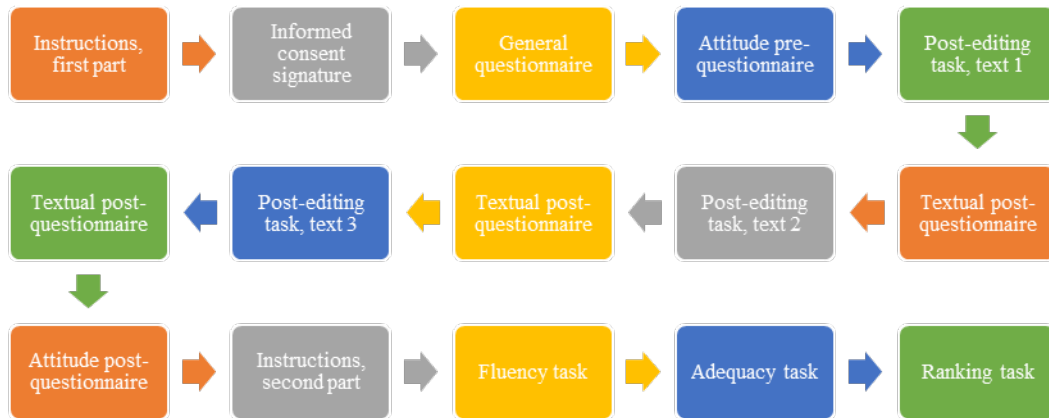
Instructions, first part

Informed consent signature

General questionnaire

Attitude pre-questionnaire

Post-editing task, text 1

Textual post-questionnaire

Post-editing task, text 2

Textual post-questionnaire

Post-editing task, text 3

Textual post-questionnaire

Attitude post-questionnaire

Instructions, second part

Fluency task

Adequacy task

Ranking task